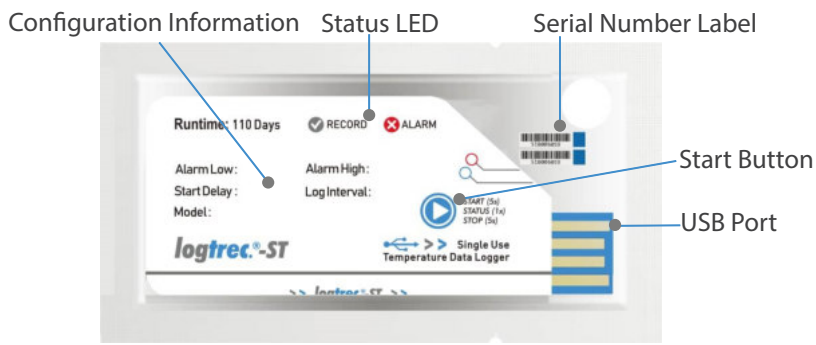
Configuration Information

Status LED

Serial Number Label

Runtime: 110 Days

RECORD

ALARM

Alarm Low:

Alarm High:

Start Delay:

Log Interval:

Model:

Start Button

START (5s)
STATUS (1s)
STOP (5s)

USB Port

logtrec®-ST

>> Single Use
Temperature Data Logger

>> logtrec®-ST >>